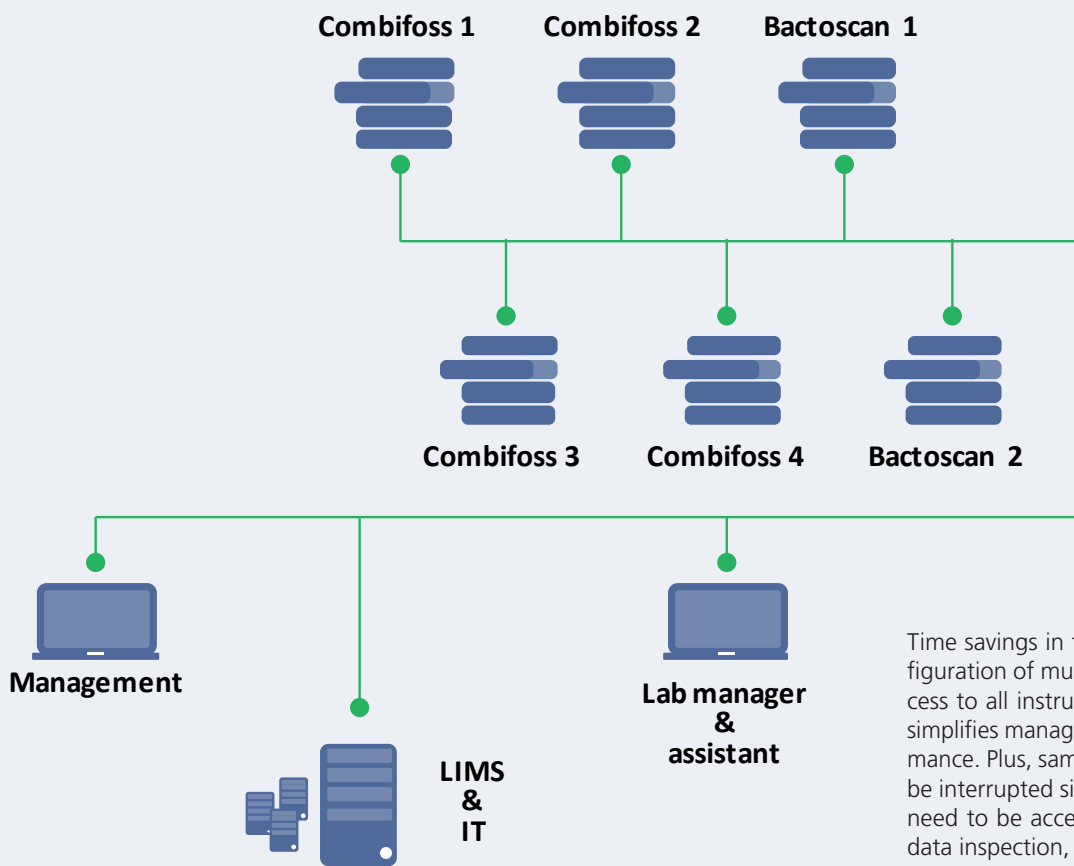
Combifoss 1
Combifoss 2
Bactoscan 1

Combifoss 3
Combifoss 4
Bactoscan 2

Management

Lab manager
&
assistant

LIMS
&
IT

Time savings in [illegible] figuration of mu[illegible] cess to all instru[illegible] simplifies manag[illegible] mance. Plus, sam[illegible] be interrupted si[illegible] need to be acce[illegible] data inspection, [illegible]